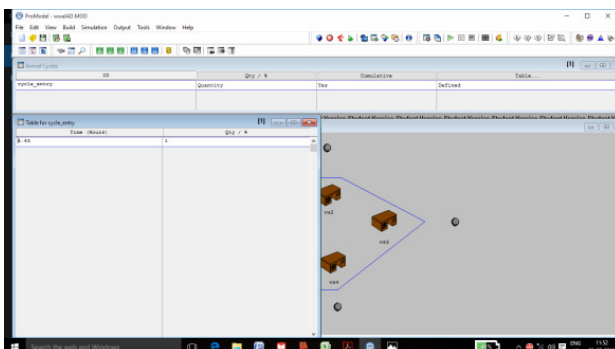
ProModel - visual40.MOD

File Edit View Build Simulation Output Tools Window Help

Arrival Cycles

| ID | Qty / % | Cumulative | Table... |
|---|---|---|---|
| cycle_entry | Quantity | Yes | Defined |

Table for cycle_entry

| Time (Hours) | Qty / % |
|---|---|
| 8.45 | 1 |

Version Student Version Student Version Student Version Student Version Student Version Student V

ws2

ws3

ws4

Search the web and Windows

ENG

11:52